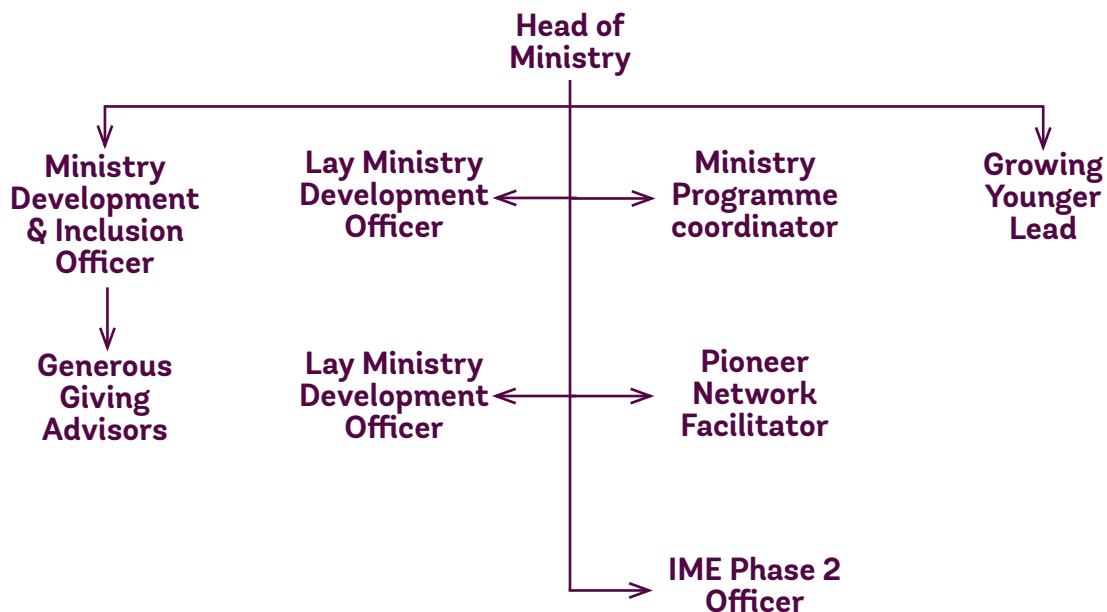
Head of Ministry

Ministry Development & Inclusion Officer

Lay Ministry Development Officer

Ministry Programme coordinator

Growing Younger Lead

Generous Giving Advisors

Lay Ministry Development Officer

Pioneer Network Facilitator

IME Phase 2 Officer